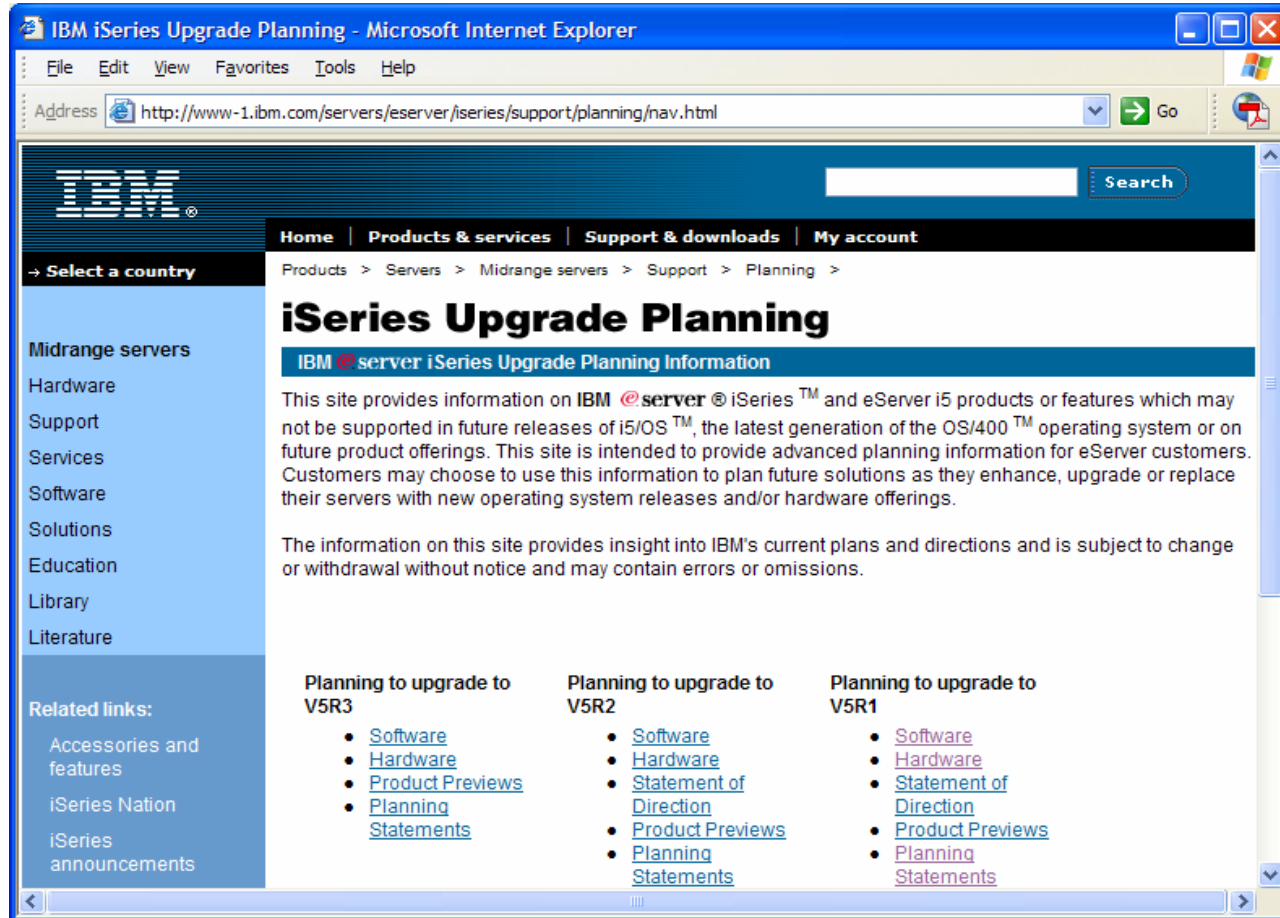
IBM iSeries Upgrade Planning - Microsoft Internet Explorer

File Edit View Favorites Tools Help

Address http://www-1.ibm.com/servers/eserver/iseries/support/planning/nav.html Go

IBM®

Search

Home | Products & services | Support & downloads | My account

→ Select a country

Products > Servers > Midrange servers > Support > Planning >

iSeries Upgrade Planning

IBM @server iSeries Upgrade Planning Information

This site provides information on IBM @server ® iSeries $^{TM}$ and eServer i5 products or features which may not be supported in future releases of i5/OS $^{TM}$, the latest generation of the OS/400 $^{TM}$ operating system or on future product offerings. This site is intended to provide advanced planning information for eServer customers. Customers may choose to use this information to plan future solutions as they enhance, upgrade or replace their servers with new operating system releases and/or hardware offerings.

The information on this site provides insight into IBM's current plans and directions and is subject to change or withdrawal without notice and may contain errors or omissions.

Midrange servers
Hardware
Support
Services
Software
Solutions
Education
Library
Literature

Related links:
Accessories and features
iSeries Nation
iSeries announcements

Planning to upgrade to V5R3
- Software
- Hardware
- Product Previews
- Planning Statements

Planning to upgrade to V5R2
- Software
- Hardware
- Statement of Direction
- Product Previews
- Planning Statements

Planning to upgrade to V5R1
- Software
- Hardware
- Statement of Direction
- Product Previews
- Planning Statements